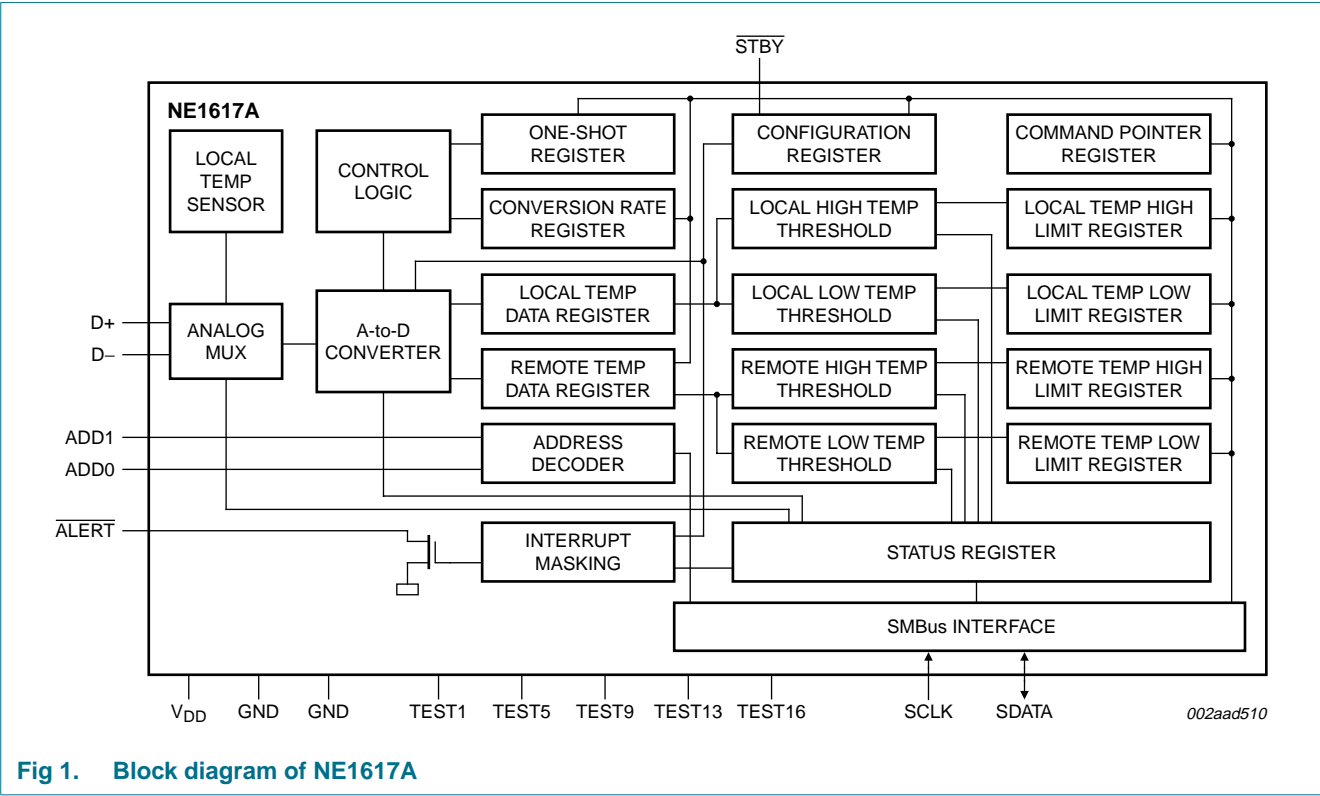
$\overline{STBY}$

NE1617A

LOCAL TEMP SENSOR

CONTROL LOGIC

ONE-SHOT REGISTER

CONVERSION RATE REGISTER

CONFIGURATION REGISTER

COMMAND POINTER REGISTER

LOCAL HIGH TEMP THRESHOLD

LOCAL TEMP HIGH LIMIT REGISTER

D+

D−

ANALOG MUX

A-to-D CONVERTER

LOCAL TEMP DATA REGISTER

LOCAL LOW TEMP THRESHOLD

LOCAL TEMP LOW LIMIT REGISTER

REMOTE TEMP DATA REGISTER

REMOTE HIGH TEMP THRESHOLD

REMOTE TEMP HIGH LIMIT REGISTER

ADD1

ADD0

ADDRESS DECODER

REMOTE LOW TEMP THRESHOLD

REMOTE TEMP LOW LIMIT REGISTER

$\overline{ALERT}$

INTERRUPT MASKING

STATUS REGISTER

SMBus INTERFACE

$V_{DD}$ GND GND TEST1 TEST5 TEST9 TEST13 TEST16 SCLK SDATA

002aad510

Fig 1. Block diagram of NE1617A